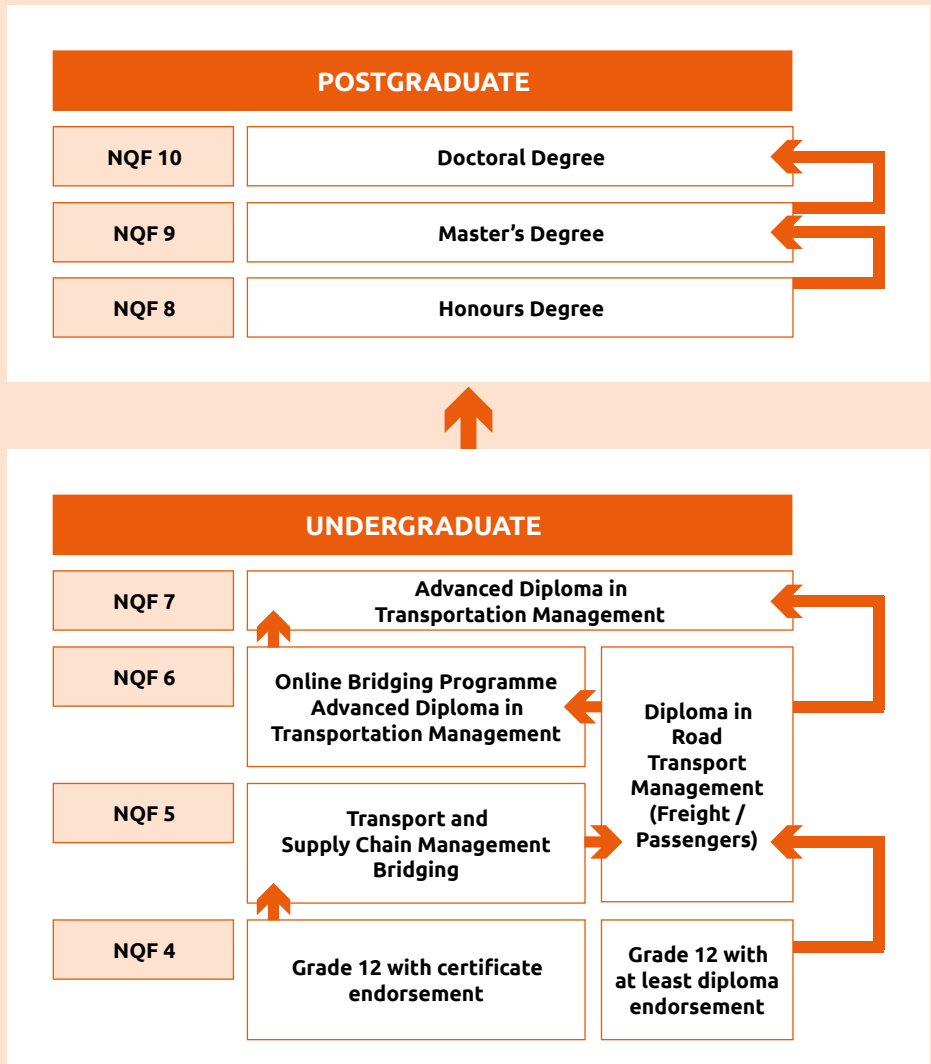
POSTGRADUATE

NQF 10

Doctoral Degree

NQF 9

Master’s Degree

NQF 8

Honours Degree

UNDERGRADUATE

NQF 7

Advanced Diploma in Transportation Management

NQF 6

Online Bridging Programme Advanced Diploma in Transportation Management

Diploma in Road Transport Management (Freight / Passengers)

NQF 5

Transport and Supply Chain Management Bridging

NQF 4

Grade 12 with certificate endorsement

Grade 12 with at least diploma endorsement